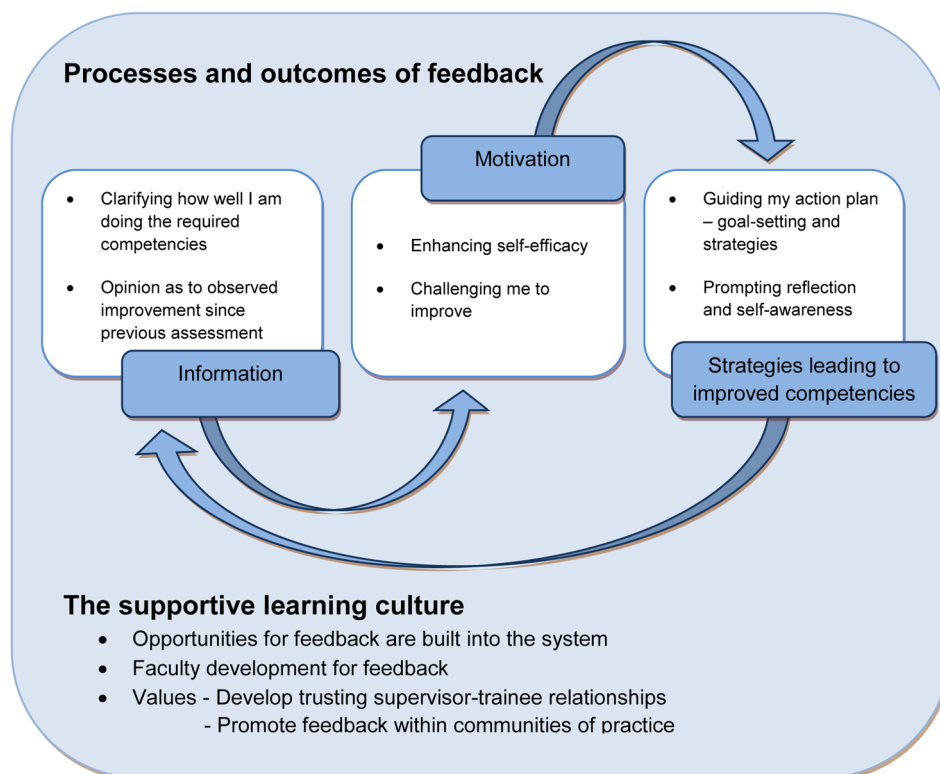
Processes and outcomes of feedback

- Clarifying how well I am doing the required competencies
- Opinion as to observed improvement since previous assessment

Information

Motivation

- Enhancing self-efficacy
- Challenging me to improve

- Guiding my action plan – goal-setting and strategies
- Prompting reflection and self-awareness

Strategies leading to improved competencies

The supportive learning culture
- Opportunities for feedback are built into the system
- Faculty development for feedback
- Values - Develop trusting supervisor-trainee relationships
 - Promote feedback within communities of practice